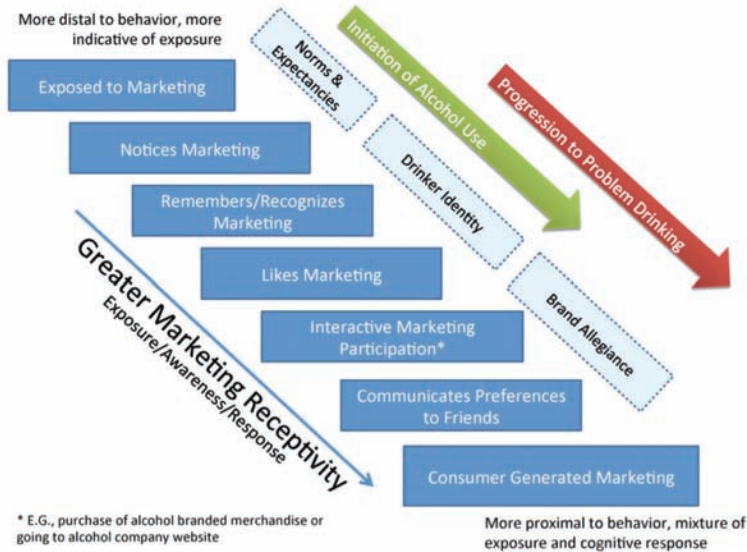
More distal to behavior, more indicative of exposure

Exposed to Marketing

Notices Marketing

Remembers/Recognizes Marketing

Likes Marketing

Interactive Marketing Participation*

Communicates Preferences to Friends

Consumer Generated Marketing

Norms & Expectancies

Drinker Identity

Brand Allegiance

Initiation of Alcohol Use

Progression to Problem Drinking

Greater Marketing Receptivity
Exposure/Awareness/Response

* E.G., purchase of alcohol branded merchandise or going to alcohol company website

More proximal to behavior, mixture of exposure and cognitive response